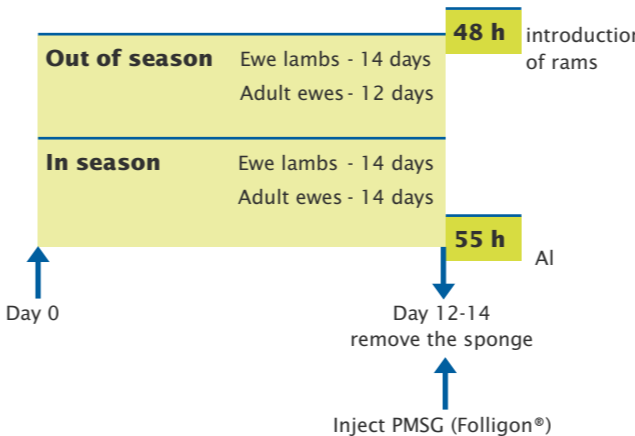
48 h introductio
of rams

Out of season Ewe lambs - 14 days
Adult ewes - 12 days

In season Ewe lambs - 14 days
Adult ewes - 14 days

55 h AI

Day 0

Day 12-14
remove the sponge

Inject PMSG (Folligon®)